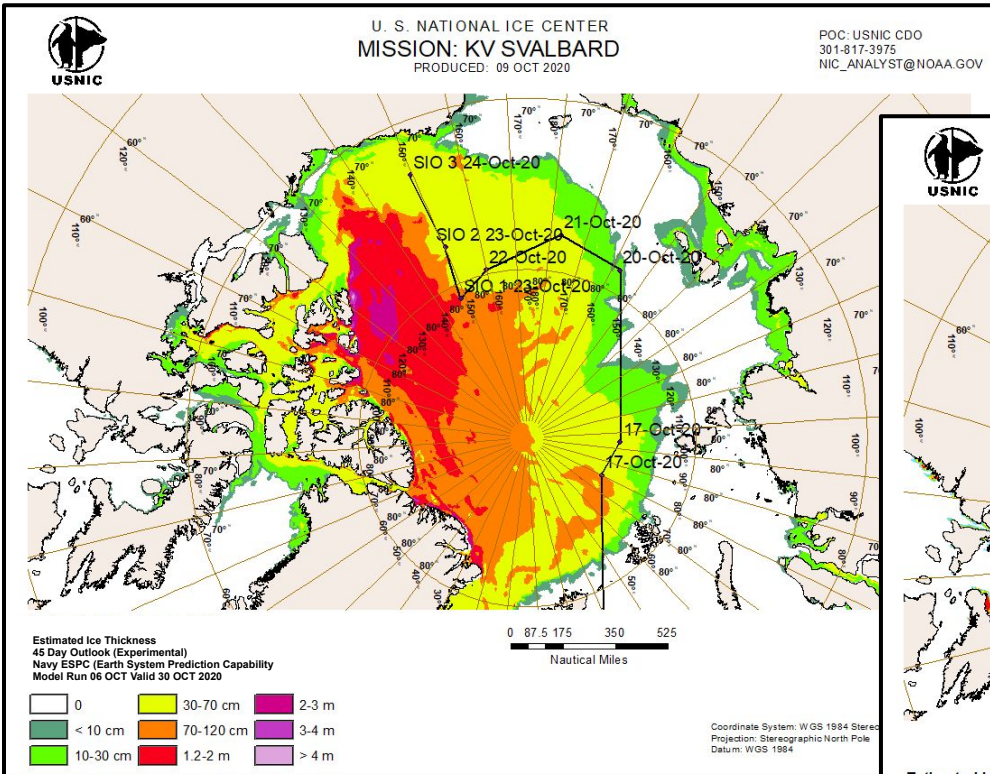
USNIC

U. S. NATIONAL ICE CENTER
MISSION: KV SVALBARD
PRODUCED: 09 OCT 2020

POC: USNIC CDO
301-817-3975
NIC_ANALYST@NOAA.GOV

USNIC

SIO 3 24-Oct-20
SIO 2 23-Oct-20
21-Oct-20
22-Oct-20
20-Oct-20
SIO 1 23-Oct-20
17-Oct-20
17-Oct-20

60°
120°
70°
110°
100°
80°
140°
150°
160°
170°
170°
160°
150°
140°
130°
120°
110°
100°
90°
80°
70°
60°
50°
40°
50°
60°
70°

0 87.5 175 350 525
Nautical Miles

Estimated Ice Thickness
45 Day Outlook (Experimental)
Navy ESPC (Earth System Prediction Capability
Model Run 06 OCT Valid 30 OCT 2020

| | | |
|---|---|---|
| 0 | 30-70 cm | 2-3 m |
| < 10 cm | 70-120 cm | 3-4 m |
| 10-30 cm | 1.2-2 m | > 4 m |

Coordinate System: WGS 1984 Stereo
Projection: Stereographic North Pole
Datum: WGS 1984